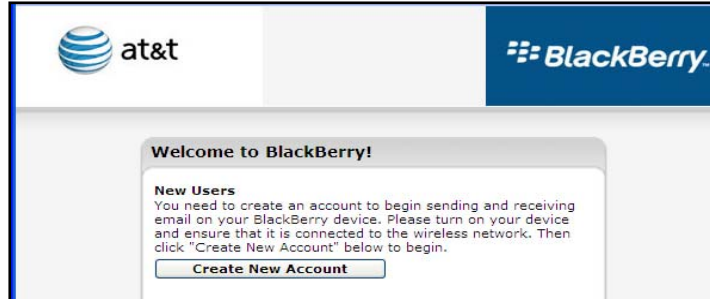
at&t

BlackBerry.

Welcome to BlackBerry!

New Users
You need to create an account to begin sending and receiving email on your BlackBerry device. Please turn on your device and ensure that it is connected to the wireless network. Then click "Create New Account" below to begin.

Create New Account